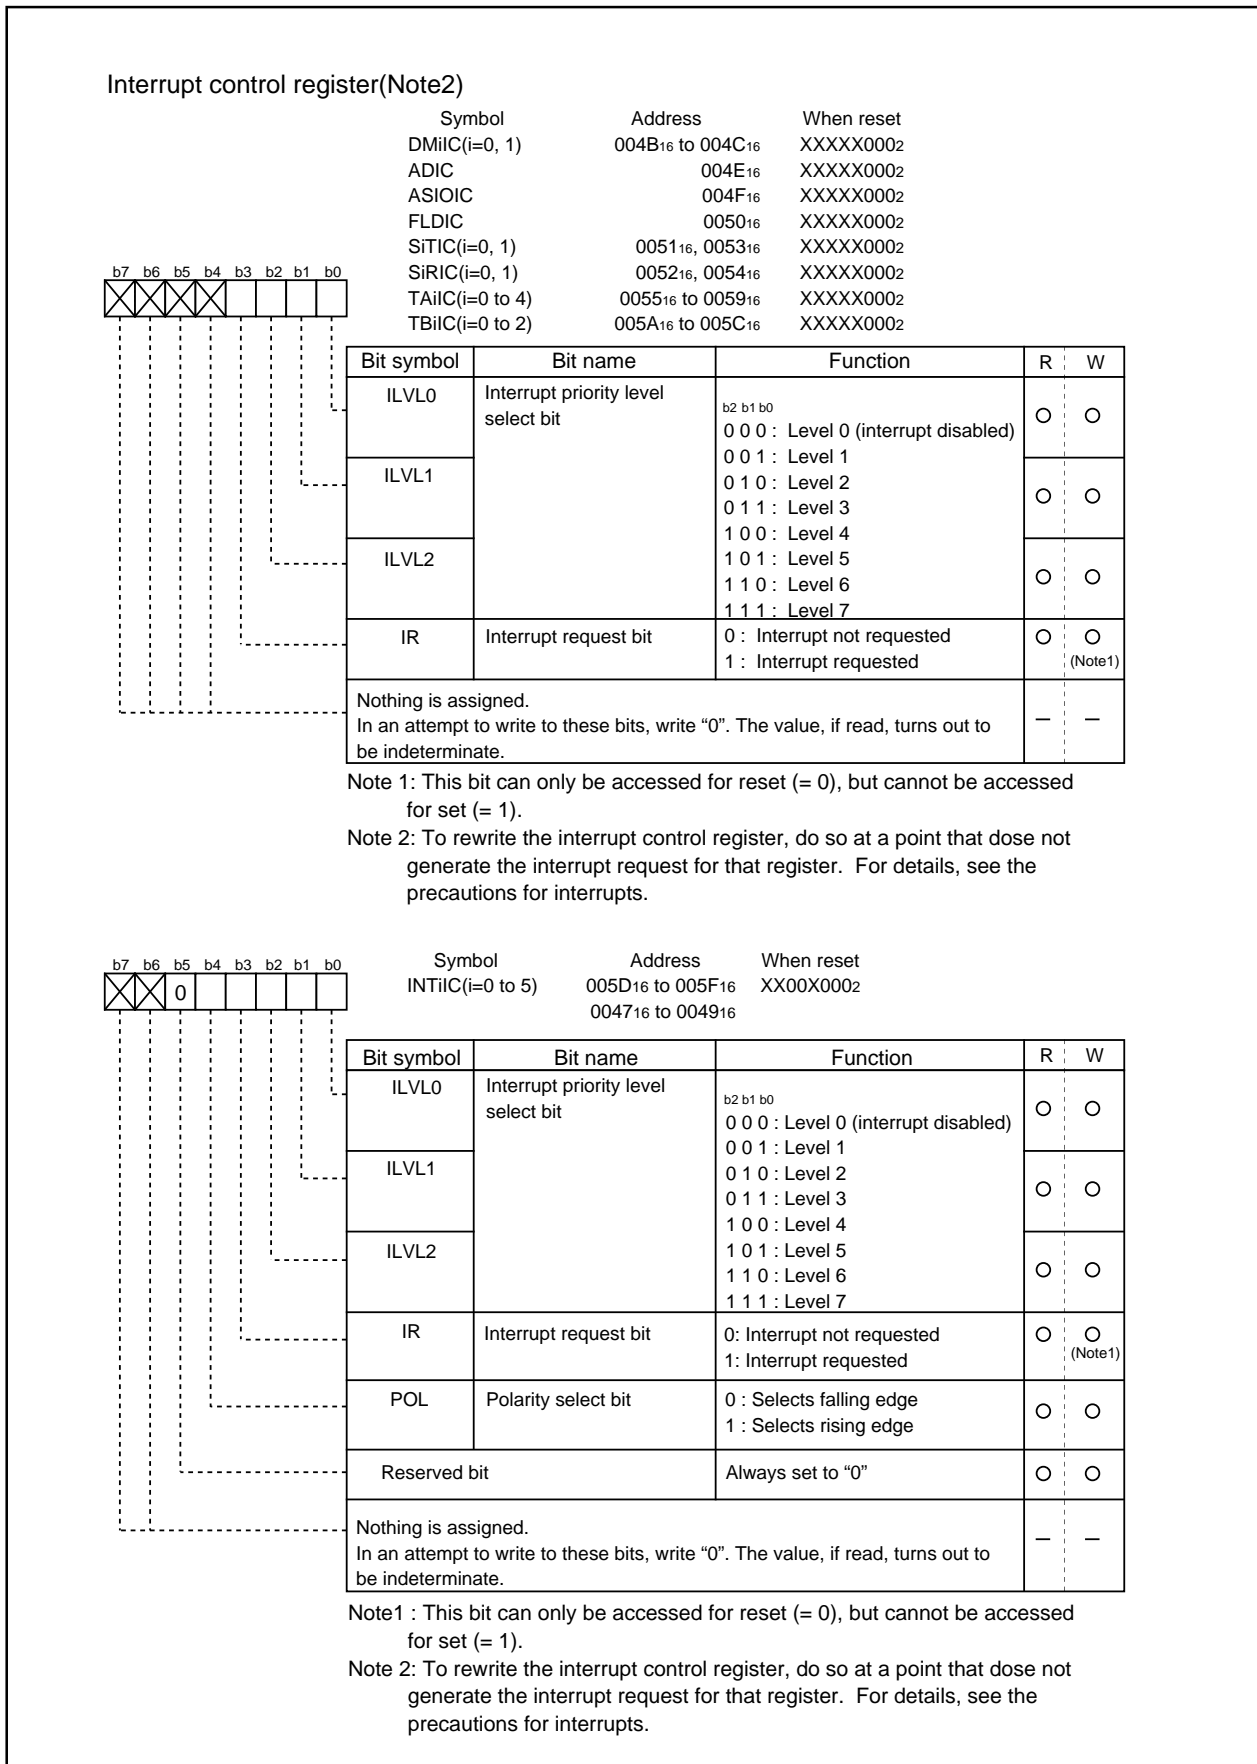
Interrupt control register(Note2)

| Symbol | Address | When reset |
|---|---|---|
| DMiIC(i=0, 1) | $004B_{16}$ to $004C_{16}$ | $XXXXX000_2$ |
| ADIC | $004E_{16}$ | $XXXXX000_2$ |
| ASIOIC | $004F_{16}$ | $XXXXX000_2$ |
| FLDIC | $0050_{16}$ | $XXXXX000_2$ |
| SiTIC(i=0, 1) | $0051_{16}$, $0053_{16}$ | $XXXXX000_2$ |
| SiRIC(i=0, 1) | $0052_{16}$, $0054_{16}$ | $XXXXX000_2$ |
| TAiIC(i=0 to 4) | $0055_{16}$ to $0059_{16}$ | $XXXXX000_2$ |
| TBiIC(i=0 to 2) | $005A_{16}$ to $005C_{16}$ | $XXXXX000_2$ |

b7 b6 b5 b4 b3 b2 b1 b0

| Bit symbol | Bit name | Function | R | W |
|---|---|---|---|---|
| ILVL0 | Interrupt priority level select bit | b2 b1 b0<br>0 0 0 : Level 0 (interrupt disabled)<br>0 0 1 : Level 1<br>0 1 0 : Level 2<br>0 1 1 : Level 3<br>1 0 0 : Level 4<br>1 0 1 : Level 5<br>1 1 0 : Level 6<br>1 1 1 : Level 7 | O | O |
| ILVL1 | | | O | O |
| ILVL2 | | | O | O |
| IR | Interrupt request bit | 0 : Interrupt not requested<br>1 : Interrupt requested | O | O (Note1) |
| Nothing is assigned. In an attempt to write to these bits, write "0". The value, if read, turns out to be indeterminate. | | | – | – |

Note 1: This bit can only be accessed for reset (= 0), but cannot be accessed for set (= 1).
Note 2: To rewrite the interrupt control register, do so at a point that dose not generate the interrupt request for that register. For details, see the precautions for interrupts.

b7 b6 b5 b4 b3 b2 b1 b0
0

| Symbol | Address | When reset |
|---|---|---|
| INTiIC(i=0 to 5) | $005D_{16}$ to $005F_{16}$<br>$0047_{16}$ to $0049_{16}$ | $XX00X000_2$ |

| Bit symbol | Bit name | Function | R | W |
|---|---|---|---|---|
| ILVL0 | Interrupt priority level select bit | b2 b1 b0<br>0 0 0 : Level 0 (interrupt disabled)<br>0 0 1 : Level 1<br>0 1 0 : Level 2<br>0 1 1 : Level 3<br>1 0 0 : Level 4<br>1 0 1 : Level 5<br>1 1 0 : Level 6<br>1 1 1 : Level 7 | O | O |
| ILVL1 | | | O | O |
| ILVL2 | | | O | O |
| IR | Interrupt request bit | 0: Interrupt not requested<br>1: Interrupt requested | O | O (Note1) |
| POL | Polarity select bit | 0 : Selects falling edge<br>1 : Selects rising edge | O | O |
| Reserved bit | | Always set to "0" | O | O |
| Nothing is assigned. In an attempt to write to these bits, write "0". The value, if read, turns out to be indeterminate. | | | – | – |

Note1 : This bit can only be accessed for reset (= 0), but cannot be accessed for set (= 1).
Note 2: To rewrite the interrupt control register, do so at a point that dose not generate the interrupt request for that register. For details, see the precautions for interrupts.